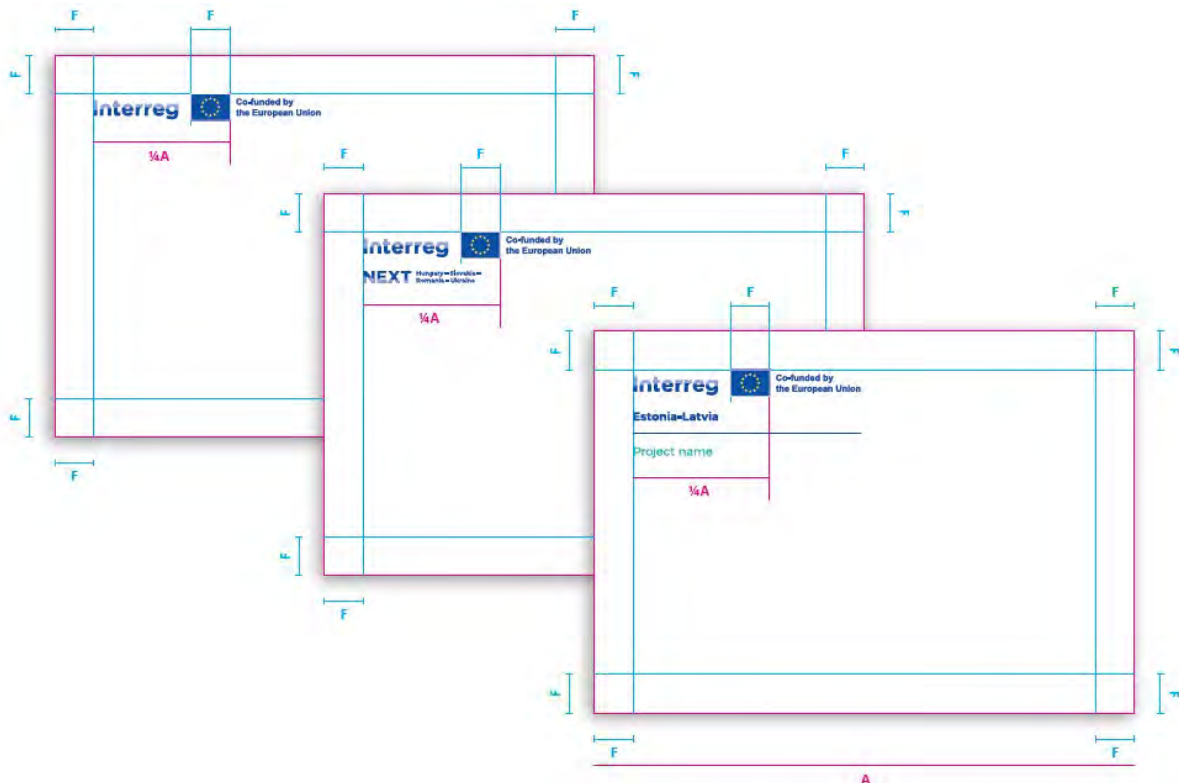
F F F

F F

Interreg Co-funded by the European Union

¼A

F F F

F F

Interreg Co-funded by the European Union

NEXT Hungary–Slovakia–Romania–Ukraine

¼A

F F F

F F

Interreg Co-funded by the European Union

Estonia–Latvia

Project name

¼A

F F

F F

F F

F F

A